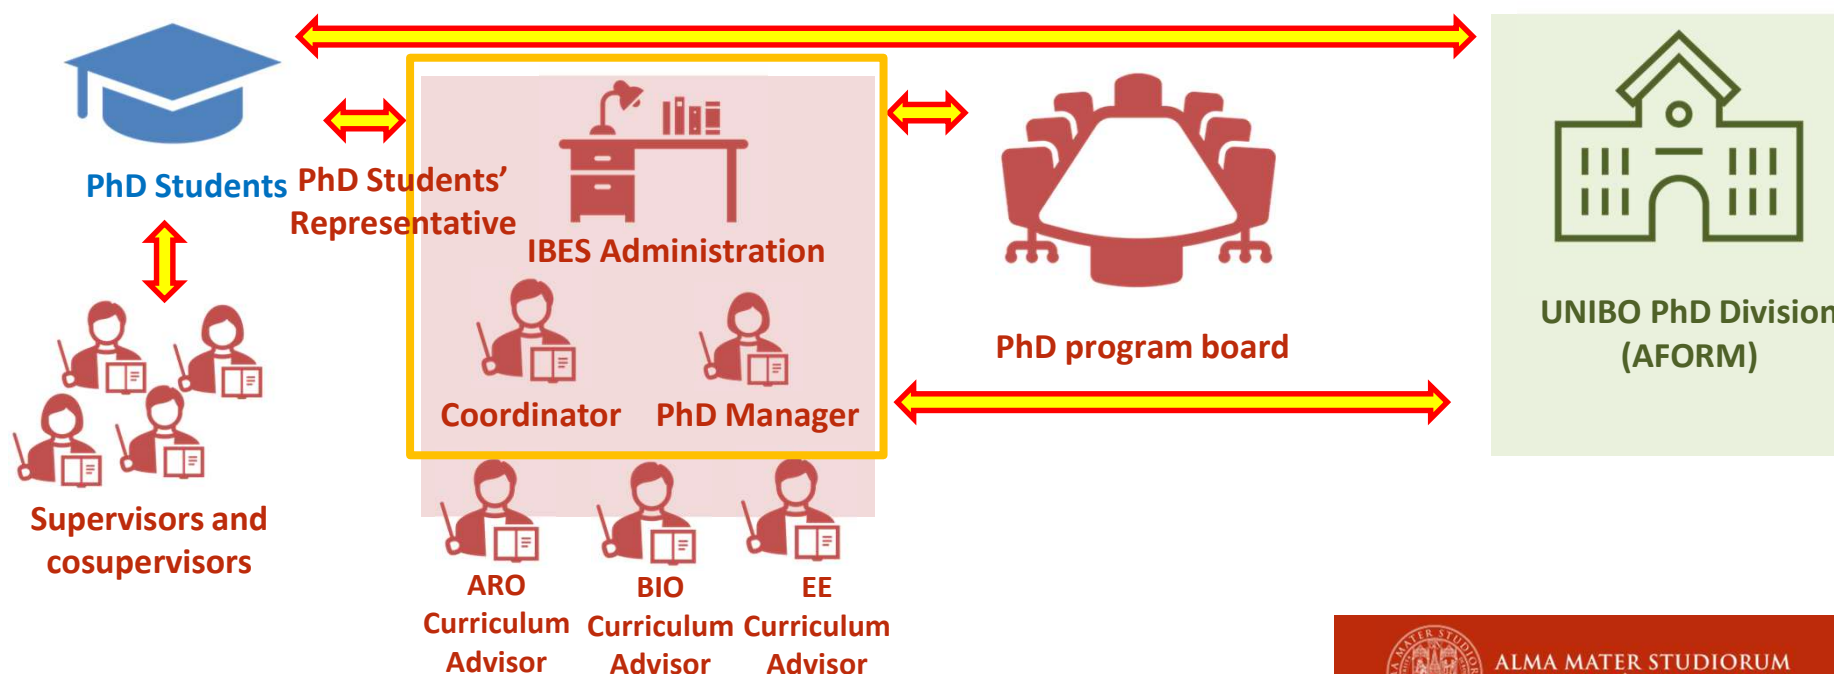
PhD Students

PhD Students' Representative

IBES Administration

Coordinator

PhD Manager

PhD program board

UNIBO PhD Division (AFORM)

Supervisors and cosupervisors

ARO Curriculum Advisor

BIO Curriculum Advisor

EE Curriculum Advisor

ALMA MATER STUDIORUM